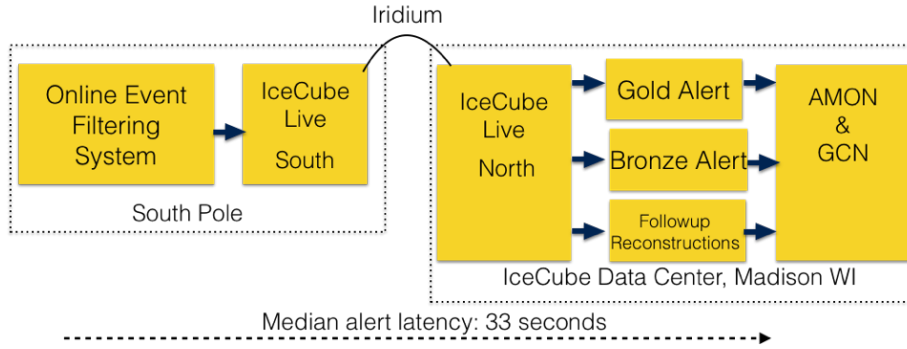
Iridium

Online Event Filtering System

IceCube Live South

South Pole

IceCube Live North

Gold Alert

Bronze Alert

Followup Reconstructions

AMON & GCN

IceCube Data Center, Madison WI

Median alert latency: 33 seconds